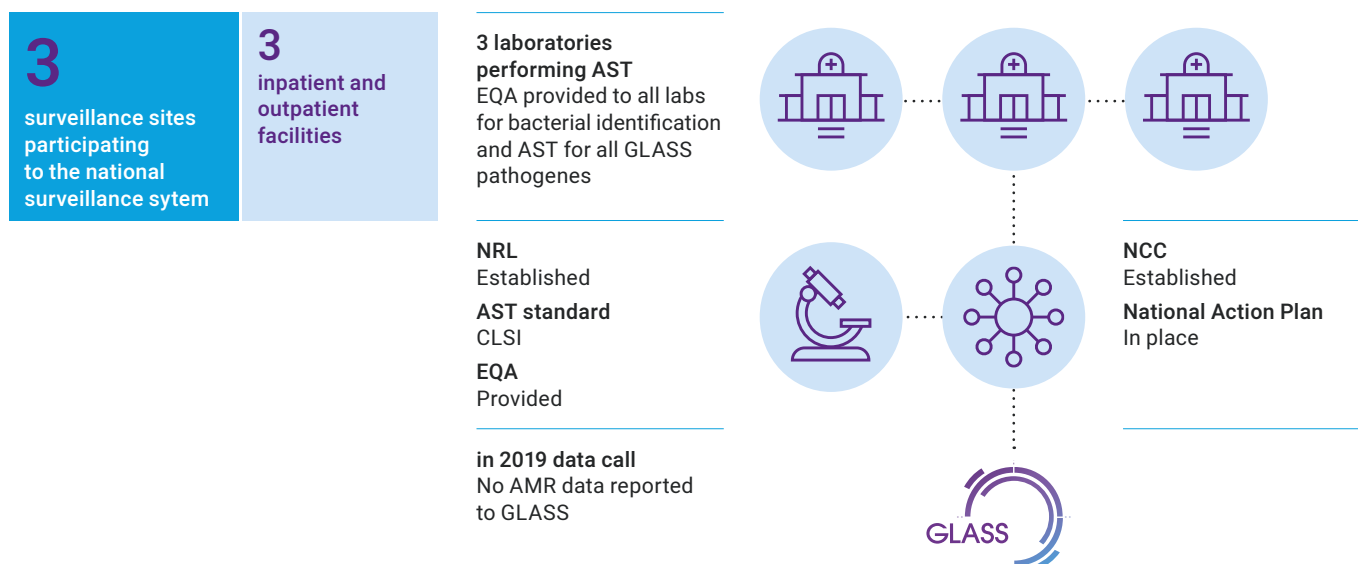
3
surveillance sites participating to the national surveillance sytem

3
inpatient and outpatient facilities

3 laboratories performing AST
EQA provided to all labs for bacterial identification and AST for all GLASS pathogenes

NRL
Established
AST standard
CLSI
EQA
Provided

in 2019 data call
No AMR data reported to GLASS

NCC
Established
National Action Plan
In place

GLASS